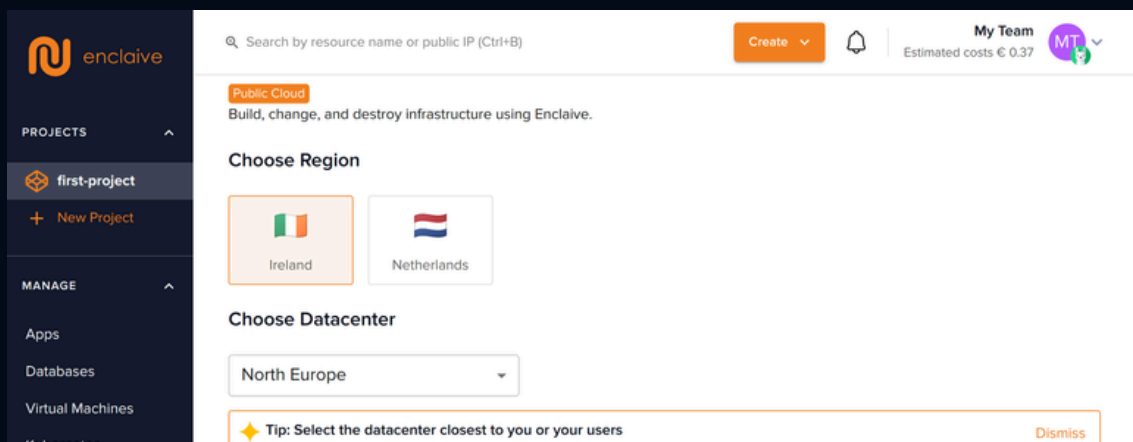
enclaive

Search by resource name or public IP (Ctrl+B)

Create

My Team
Estimated costs € 0.37

MT

PROJECTS

first-project

+ New Project

MANAGE

Apps

Databases

Virtual Machines

Public Cloud
Build, change, and destroy infrastructure using Enclaive.

Choose Region

Ireland

Netherlands

Choose Datacenter

North Europe

Tip: Select the datacenter closest to you or your users

Dismiss